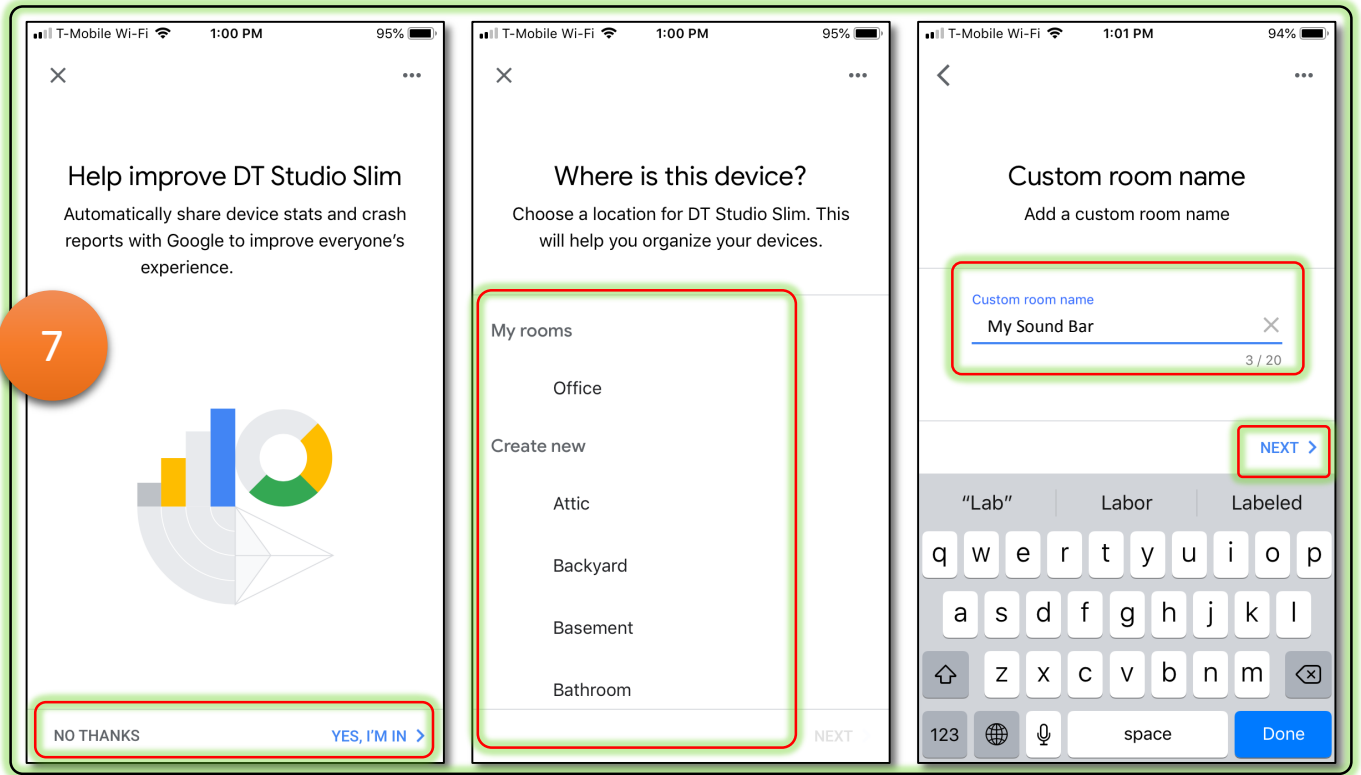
T-Mobile Wi-Fi 1:00 PM 95%

Help improve DT Studio Slim

Automatically share device stats and crash reports with Google to improve everyone's experience.

7

NO THANKS

YES, I'M IN

T-Mobile Wi-Fi 1:00 PM 95%

Where is this device?

Choose a location for DT Studio Slim. This will help you organize your devices.

My rooms

Office

Create new

Attic

Backyard

Basement

Bathroom

NEXT

T-Mobile Wi-Fi 1:01 PM 94%

Custom room name

Add a custom room name

Custom room name

My Sound Bar

3 / 20

NEXT

"Lab" Labor Labeled

q w e r t y u i o p

a s d f g h j k l

z x c v b n m

123 space Done